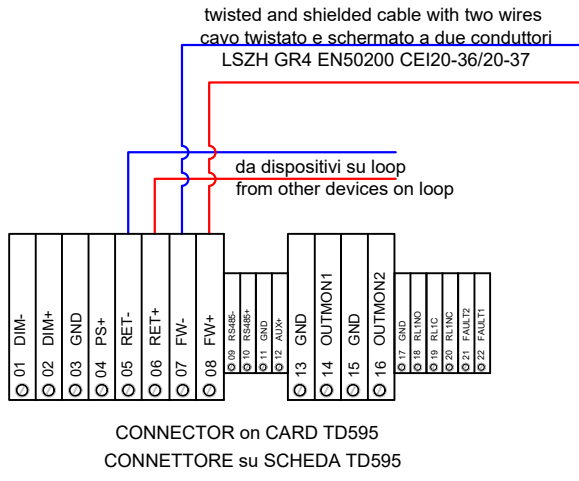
twisted and shielded cable with two wires
cavo twistato e schermato a due conduttori
LSZH GR4 EN50200 CEI20-36/20-37

da dispositivi su loop
from other devices on loop

01 DIM-
02 DIM+
03 GND
04 PS+
05 RET-
06 RET+
07 FW-
08 FW+
09 RS485-
10 RS485+
11 GND
12 AUX+
13 GND
14 OUTMON1
15 GND
16 OUTMON2
17 GND
18 RL1NO
19 RL1C
20 RL1NC
21 FAULT2
22 FAULT1

CONNECTOR on CARD TD595
CONNETTORE su SCHEDA TD595